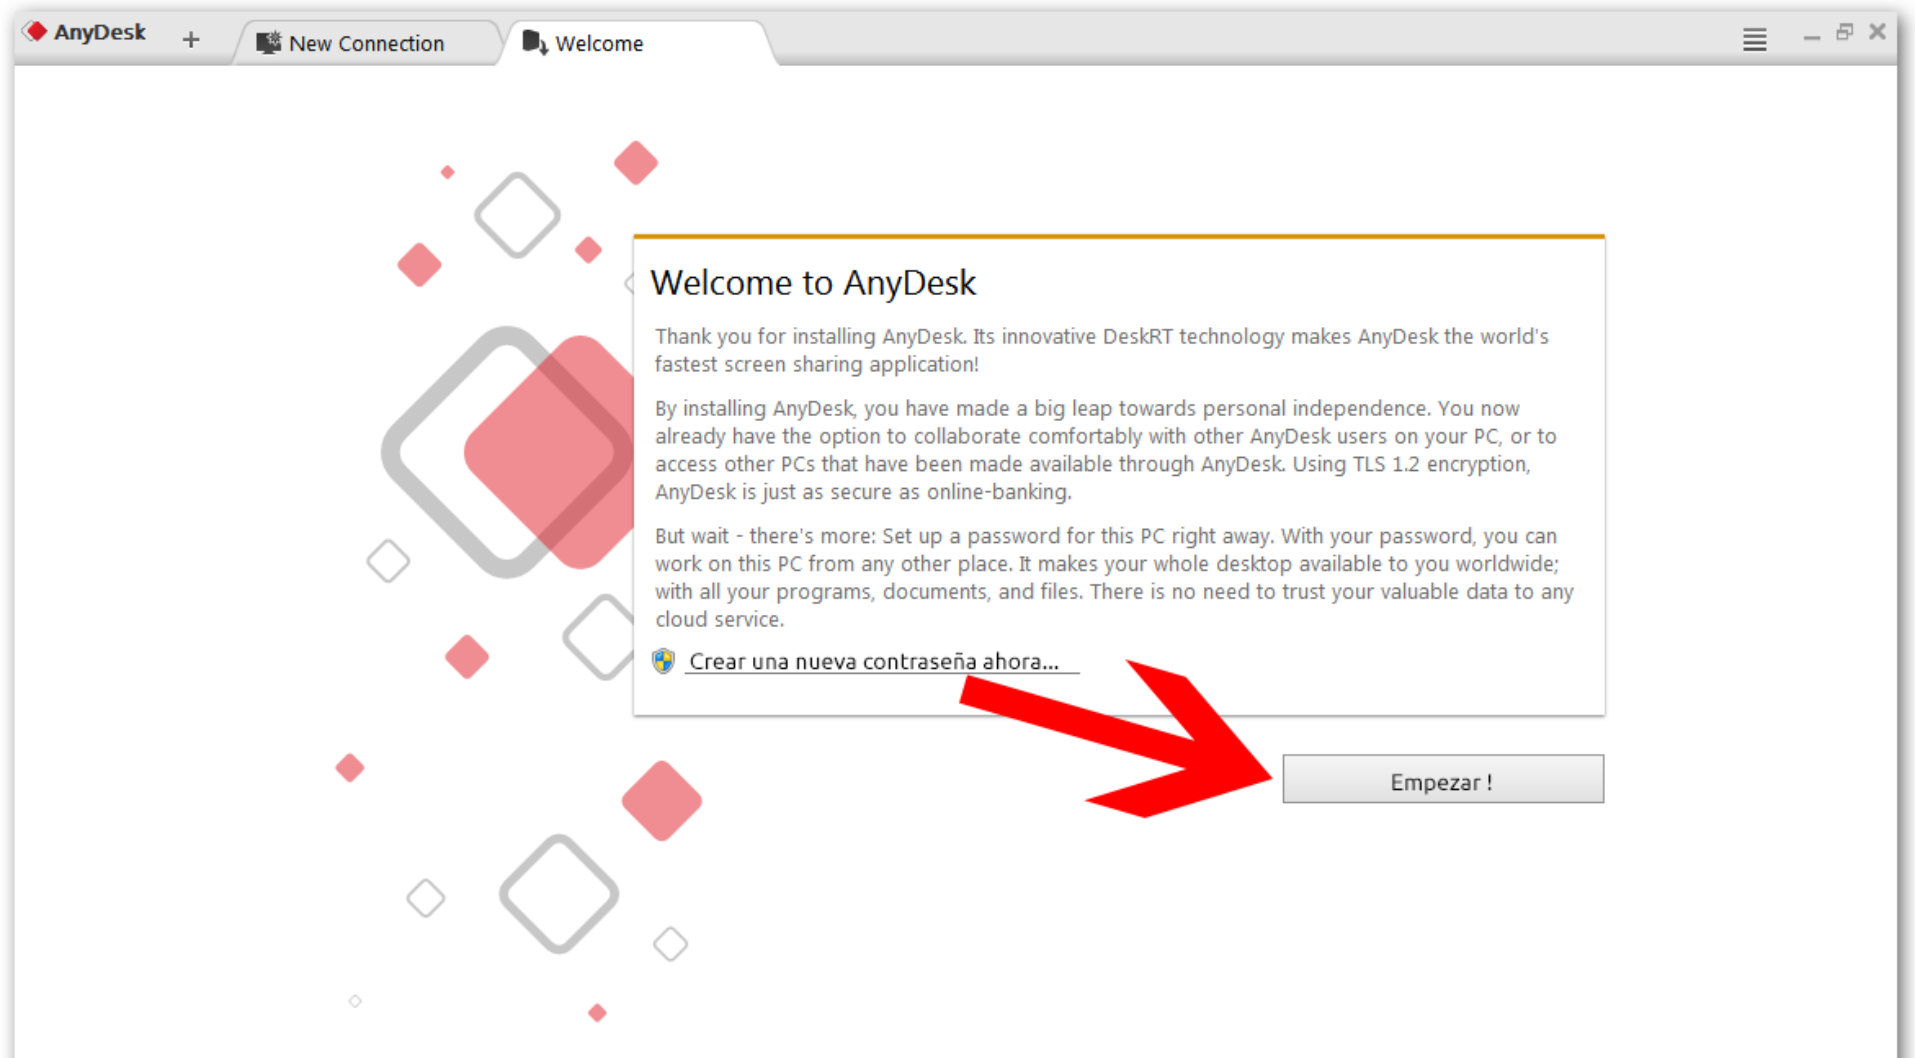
AnyDesk + New Connection Welcome

Welcome to AnyDesk

Thank you for installing AnyDesk. Its innovative DeskRT technology makes AnyDesk the world's fastest screen sharing application!

By installing AnyDesk, you have made a big leap towards personal independence. You now already have the option to collaborate comfortably with other AnyDesk users on your PC, or to access other PCs that have been made available through AnyDesk. Using TLS 1.2 encryption, AnyDesk is just as secure as online-banking.

But wait - there's more: Set up a password for this PC right away. With your password, you can work on this PC from any other place. It makes your whole desktop available to you worldwide; with all your programs, documents, and files. There is no need to trust your valuable data to any cloud service.

Crear una nueva contraseña ahora...

Empezar !